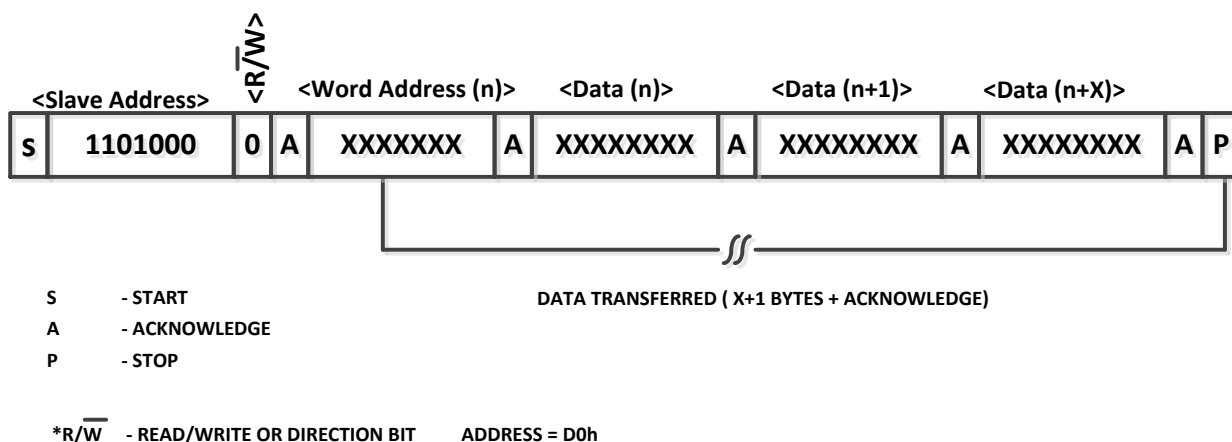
<Slave Address>

<R/$\overline{W}$>

<Word Address (n)>

<Data (n)>

<Data (n+1)>

<Data (n+X)>

| S | 1101000 | 0 | A | XXXXXXX | A | XXXXXXXX | A | XXXXXXXX | A | XXXXXXXX | A | P |
|---|---|---|---|---|---|---|---|---|---|---|---|---|

S - START

A - ACKNOWLEDGE

P - STOP

DATA TRANSFERRED ( X+1 BYTES + ACKNOWLEDGE)

*R/$\overline{W}$ - READ/WRITE OR DIRECTION BIT ADDRESS = D0h